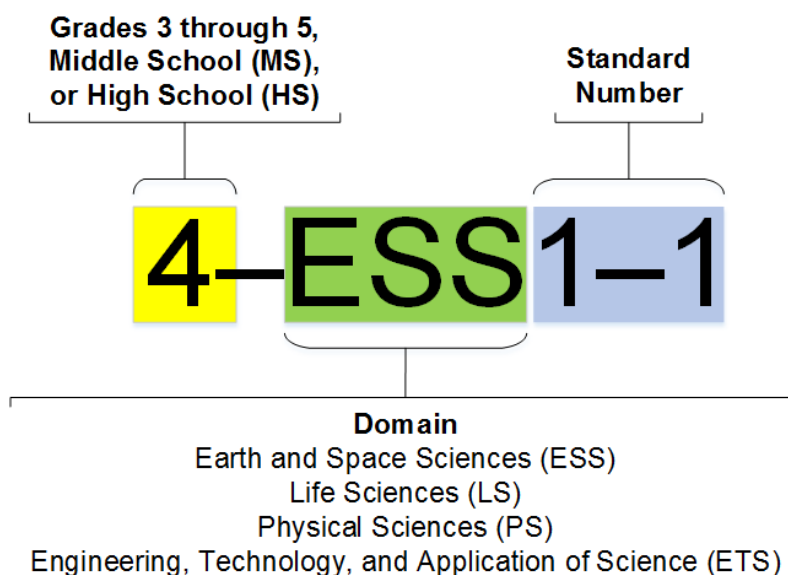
Grades 3 through 5, Middle School (MS), or High School (HS)

Standard Number

4–ESS1–1

Domain
Earth and Space Sciences (ESS)
Life Sciences (LS)
Physical Sciences (PS)
Engineering, Technology, and Application of Science (ETS)